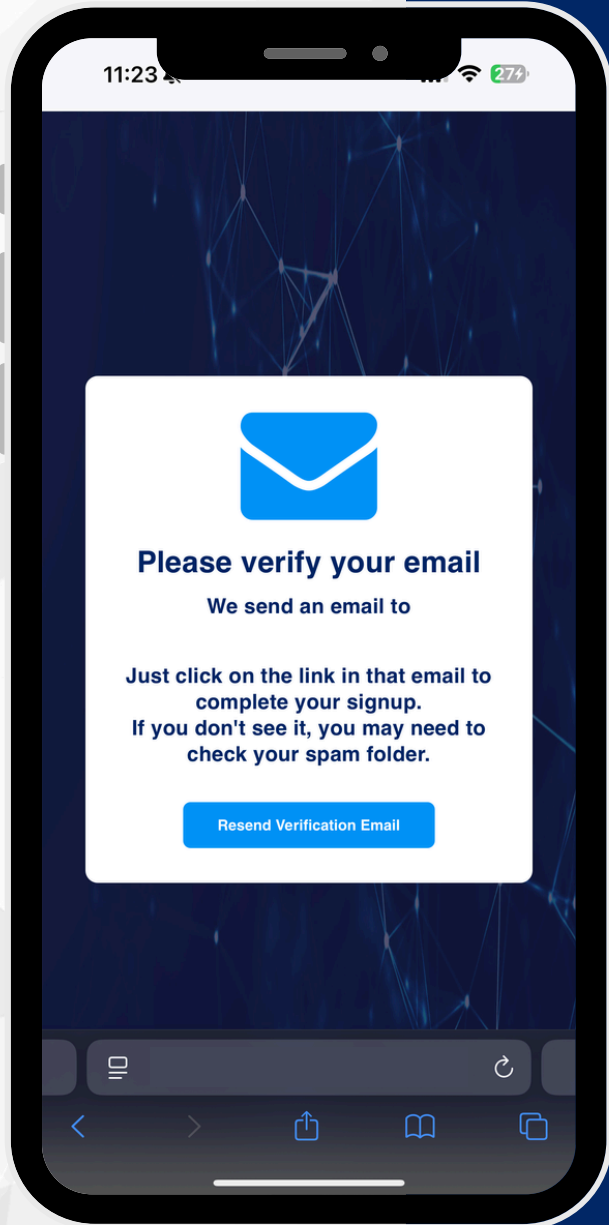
11:23

27

Please verify your email

We send an email to

Just click on the link in that email to complete your signup.
If you don't see it, you may need to check your spam folder.

Resend Verification Email